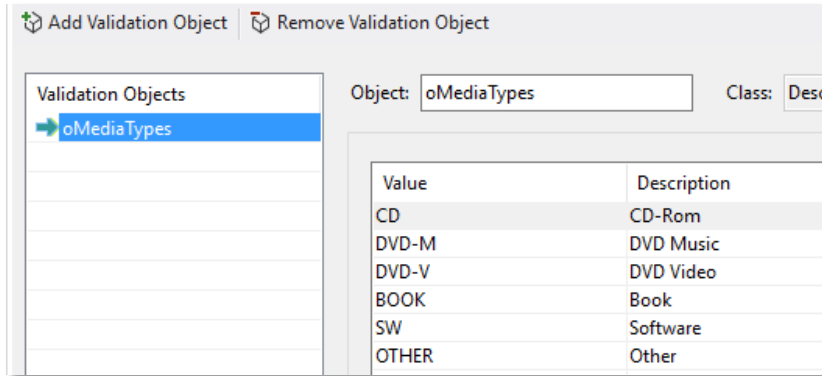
Add Validation Object
Remove Validation Object

Validation Objects
oMediaTypes

Object: oMediaTypes
Class: Desc

| Value | Description |
|---|---|
| CD | CD-Rom |
| DVD-M | DVD Music |
| DVD-V | DVD Video |
| BOOK | Book |
| SW | Software |
| OTHER | Other |